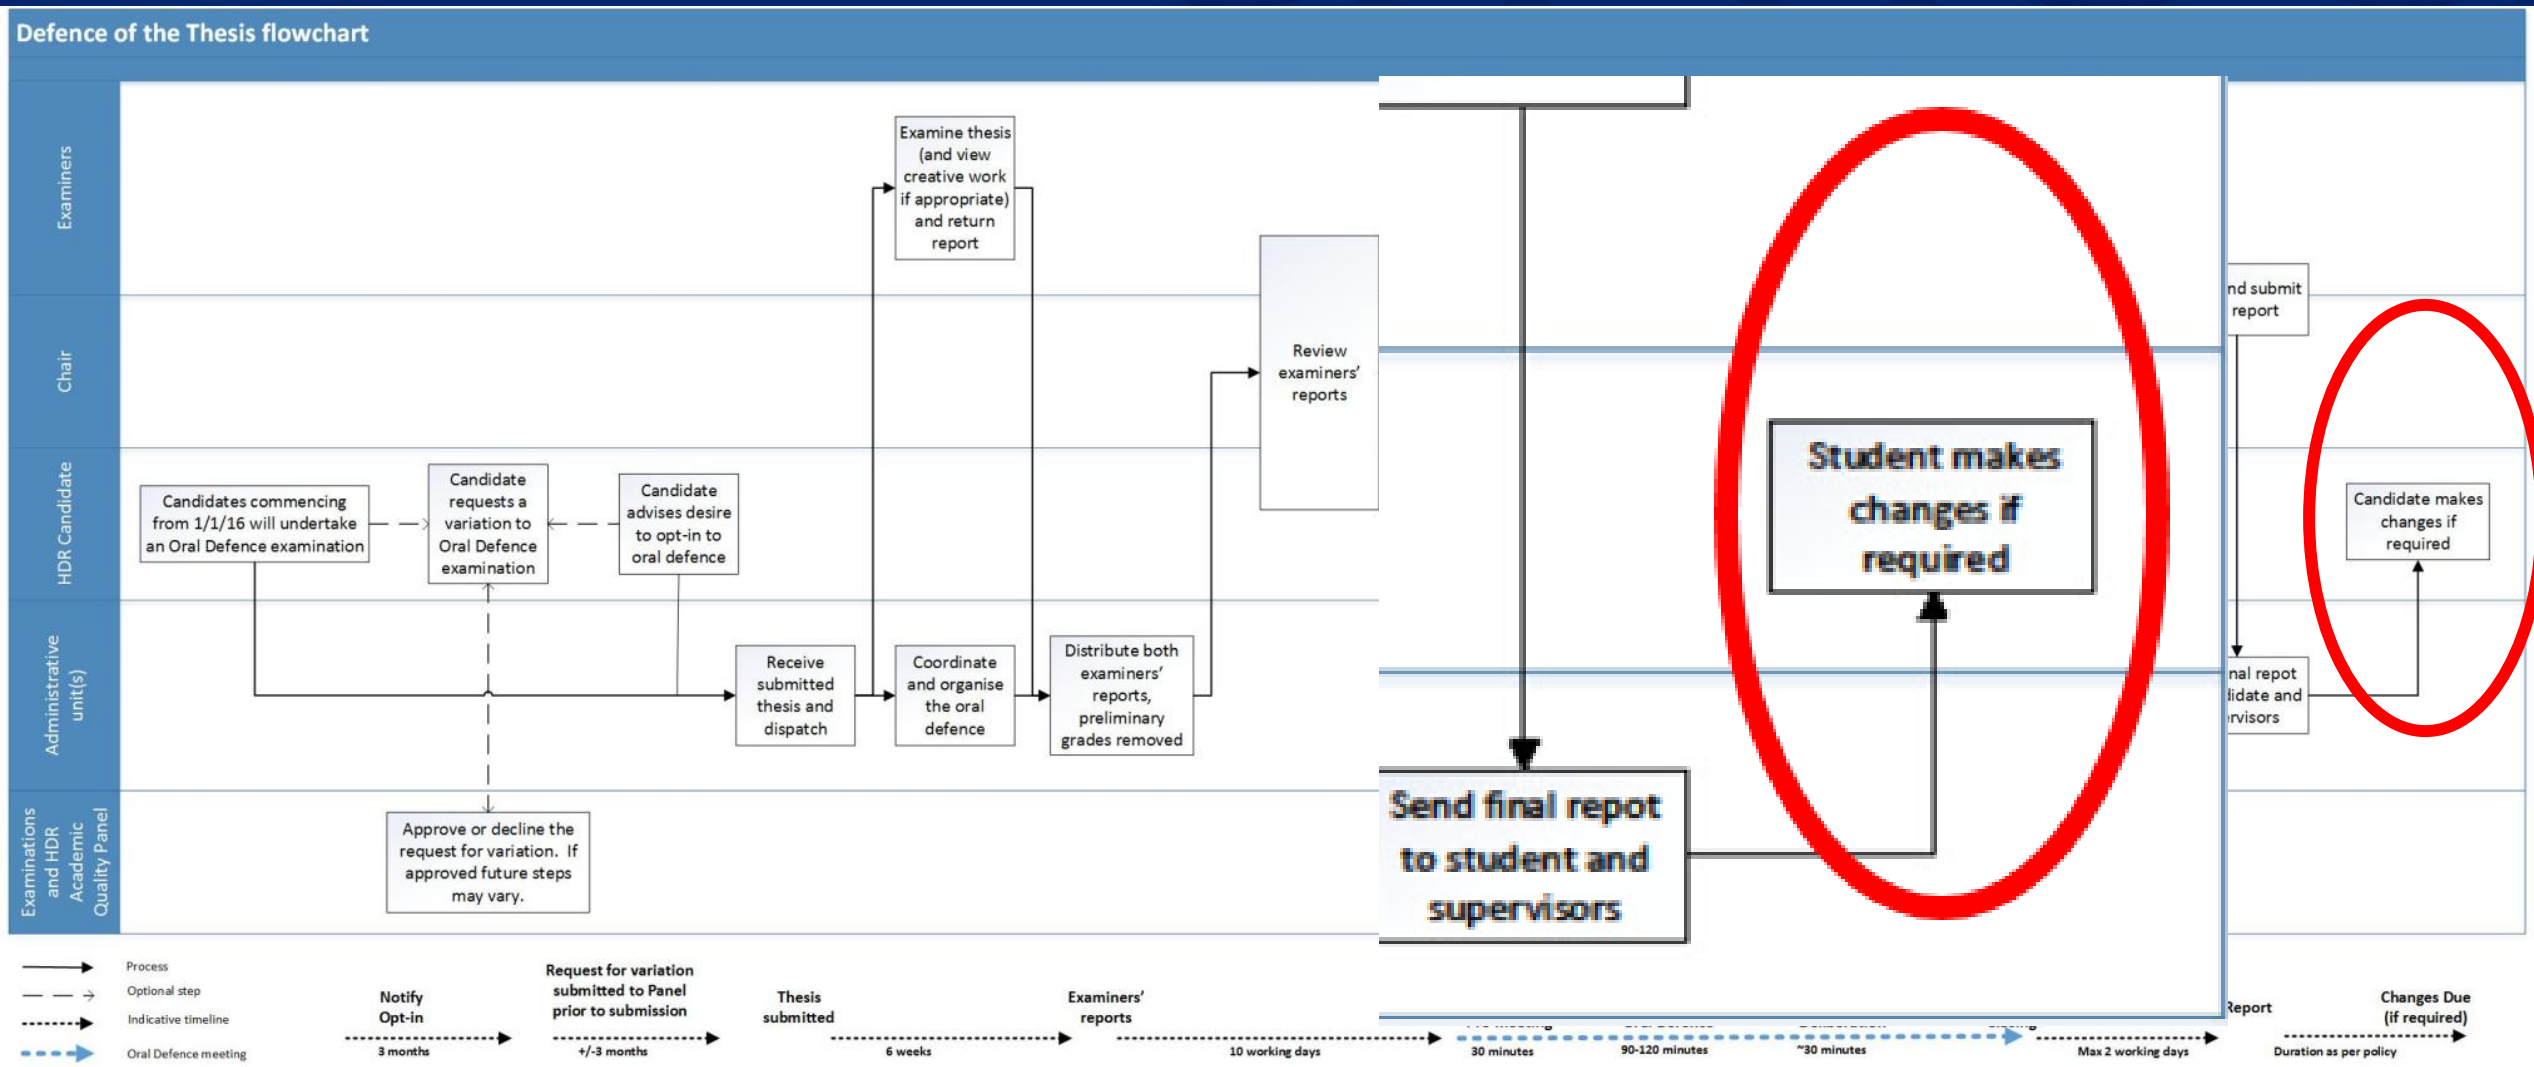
Defence of the Thesis flowchart

Examiners

Chair

HDR Candidate

Administrative unit(s)

Examinations and HDR Academic Quality Panel

Examine thesis (and view creative work if appropriate) and return report

Review examiners' reports

Candidates commencing from 1/1/16 will undertake an Oral Defence examination

Candidate requests a variation to Oral Defence examination

Candidate advises desire to opt-in to oral defence

Receive submitted thesis and dispatch

Coordinate and organise the oral defence

Distribute both examiners' reports, preliminary grades removed

Approve or decline the request for variation. If approved future steps may vary.

Student makes changes if required

Send final repot to student and supervisors

nd submit report

nal repot idate and rvisors

Candidate makes changes if required

Process

Optional step

Indicative timeline

Oral Defence meeting

Notify Opt-in

3 months

Request for variation submitted to Panel prior to submission

+/-3 months

Thesis submitted

6 weeks

Examiners' reports

10 working days

30 minutes

90-120 minutes

~30 minutes

Max 2 working days

Report

Changes Due (if required)

Duration as per policy